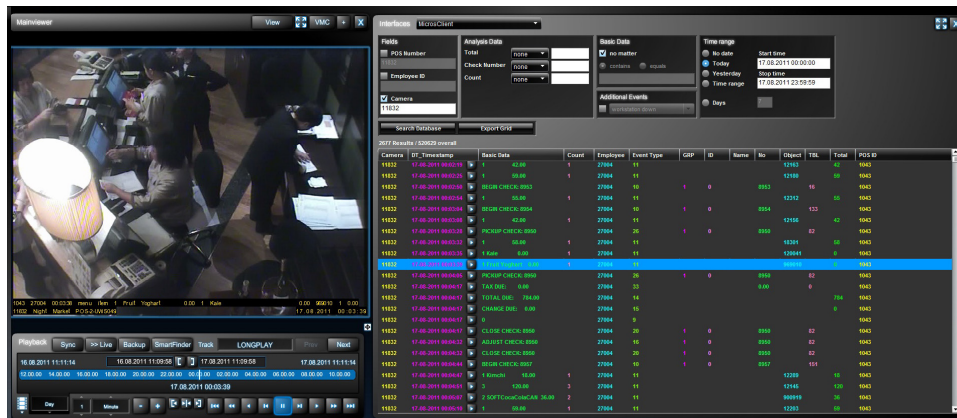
Mainviewer
View VMC + X

1043 27004 00:03:36 menu item 1 Fruit Yoghurt 0.00 999010 1 0.00
11832 Night Market P.O.S-2-UW5049 17.08.2011 00:03:35

Playback Sync >> Live Backup SmartFinder Track LONGPLAY Prev Next
16.08.2011 11:11:14 16.08.2011 11:09:58 17.08.2011 11:09:58 17.08.2011 11:11:14
12.00.00 14.00.00 16.00.00 18.00.00 20.00.00 22.00.00 00.00.00 02.00.00 04.00.00 06.00.00 08.00.00 10.00.00
17.08.2011 00:03:39
Day Minute

Interfaces MicrosClient

Fields
POS Number
11832
Employee ID
Camera
11832

Analysis Data
Total none
Check Number none
Count none

Basic Data
no matter
contains equals

Additional Events
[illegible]

Time range
No date
Today
Yesterday
Time range
Days
Start time
17.08.2011 00:00:00
Stop time
17.08.2011 23:59:59

Search Database Export Grid

2677 Results / 520620 overall

| Camera | DT_Timestamp | Basic Data | Count | Employee | Event Type | GRP | ID | Name | No | Object | TBL | Total | POS ID |
|---|---|---|---|---|---|---|---|---|---|---|---|---|---|
| 11832 | 17.08.2011 00:03:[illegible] | 1 42.00 | 1 | 27004 | 11 | | | | | 12163 | | 42 | 1043 |
| 11832 | 17.08.2011 00:03:25 | 1 59.00 | 1 | 27004 | 11 | | | | | 12180 | | 59 | 1043 |
| 11832 | 17.08.2011 00:03:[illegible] | BEGIN CHECK: 8953 | | 27004 | 10 | 1 | 0 | | 8953 | | 16 | | 1043 |
| 11832 | 17.08.2011 00:03:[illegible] | 1 55.00 | 1 | 27004 | 11 | | | | | 12312 | | 55 | 1043 |
| 11832 | 17.08.2011 00:03:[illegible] | BEGIN CHECK: 8954 | | 27004 | 10 | 1 | 0 | | 8954 | | 133 | | 1043 |
| 11832 | 17.08.2011 00:03:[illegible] | 1 42.00 | 1 | 27004 | 11 | | | | | 12156 | | 42 | 1043 |
| 11832 | 17.08.2011 00:03:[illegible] | PICKUP CHECK: 8950 | | 27004 | 26 | 1 | 0 | | 8950 | | 82 | | 1043 |
| 11832 | 17.08.2011 00:03:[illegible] | 1 59.00 | 1 | 27004 | 11 | | | | | 10301 | | 59 | 1043 |
| 11832 | 17.08.2011 00:03:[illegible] | 1 Kale 0.00 | 1 | 27004 | 11 | | | | | 120041 | | 0 | 1043 |
| 11832 | 17.08.2011 00:03:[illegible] | 1 Fruit Yoghurt 0.00 | 1 | 27004 | 11 | | | | | 999010 | | 0 | 1043 |
| 11832 | 17.08.2011 00:04:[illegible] | PICKUP CHECK: 8950 | | 27004 | 26 | 1 | 0 | | 8950 | | 82 | | 1043 |
| 11832 | 17.08.2011 00:04:17 | TAX DUE: 0.00 | | 27004 | 33 | | | | 0.00 | | 0 | | 1043 |
| 11832 | 17.08.2011 00:04:17 | TOTAL DUE: 704.00 | | 27004 | 14 | | | | | | | 704 | 1043 |
| 11832 | 17.08.2011 00:04:17 | CHANGE DUE: 0.00 | | 27004 | 15 | | | | | | | 0 | 1043 |
| 11832 | 17.08.2011 00:04:17 | 0 | | 27004 | 9 | | | | | | | | 1043 |
| 11832 | 17.08.2011 00:04:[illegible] | CLOSE CHECK: 8950 | | 27004 | 20 | 1 | 0 | | 8950 | | 82 | | 1043 |
| 11832 | 17.08.2011 00:04:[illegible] | ADJUST CHECK: 8950 | | 27004 | 16 | 1 | 0 | | 8950 | | 82 | | 1043 |
| 11832 | 17.08.2011 00:04:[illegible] | CLOSE CHECK: 8950 | | 27004 | 20 | 1 | 0 | | 8950 | | 82 | | 1043 |
| 11832 | 17.08.2011 00:04:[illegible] | BEGIN CHECK: 8957 | | 27004 | 10 | 1 | 0 | | 8957 | | 151 | | 1043 |
| 11832 | 17.08.2011 00:04:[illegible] | 1 Kimchi 18.00 | 1 | 27004 | 11 | | | | | 12289 | | 18 | 1043 |
| 11832 | 17.08.2011 00:04:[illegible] | 2 120.00 | 2 | 27004 | 11 | | | | | 12145 | | 120 | 1043 |
| 11832 | 17.08.2011 00:04:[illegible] | 2 SOFTCocaColaCAN 36.00 | 2 | 27004 | 11 | | | | | 999019 | | 36 | 1043 |
| 11832 | 17.08.2011 00:04:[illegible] | 1 59.00 | 1 | 27004 | 11 | | | | | 12203 | | 59 | 1043 |